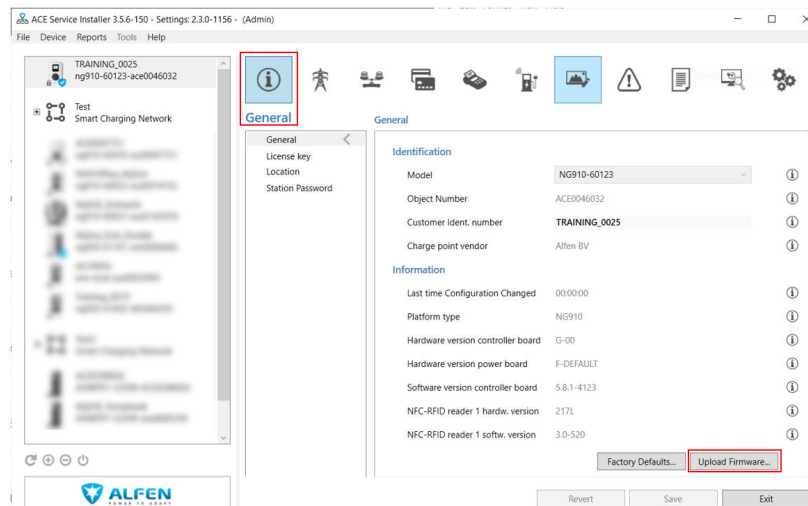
ACE Service Installer 3.5.6-150 - Settings: 2.3.0-1156 - (Admin)

File Device Reports Tools Help

TRAINING_0025
ng910-60123-ace0046032

Test
Smart Charging Network

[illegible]

General

General
License key
Location
Station Password

General

Identification

Model NG910-60123
Object Number ACE0046032
Customer Ident. number TRAINING_0025
Charge point vendor Alfen BV

Information

Last time Configuration Changed 00:00:00
Platform type NG910
Hardware version controller board G-00
Hardware version power board F-DEFAULT
Software version controller board 5.8.1-4123
NFC-RFID reader 1 hardw. version 217L
NFC-RFID reader 1 softw. version 3.0-520

Factory Defaults... Upload Firmware...

ALFEN
POWER TO ADAPT

Revert Save Exit